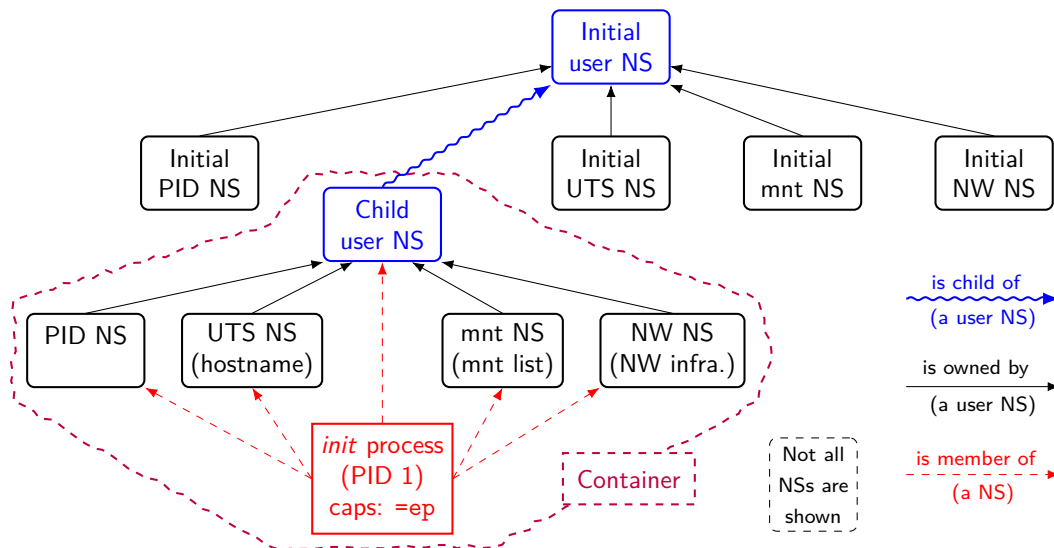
Initial user NS

Initial PID NS

Initial UTS NS

Initial mnt NS

Initial NW NS

Child user NS

PID NS

UTS NS (hostname)

mnt NS (mnt list)

NW NS (NW infra.)

init process (PID 1) caps: =ep

Container

Not all NSs are shown

is child of (a user NS)

is owned by (a user NS)

is member of (a NS)